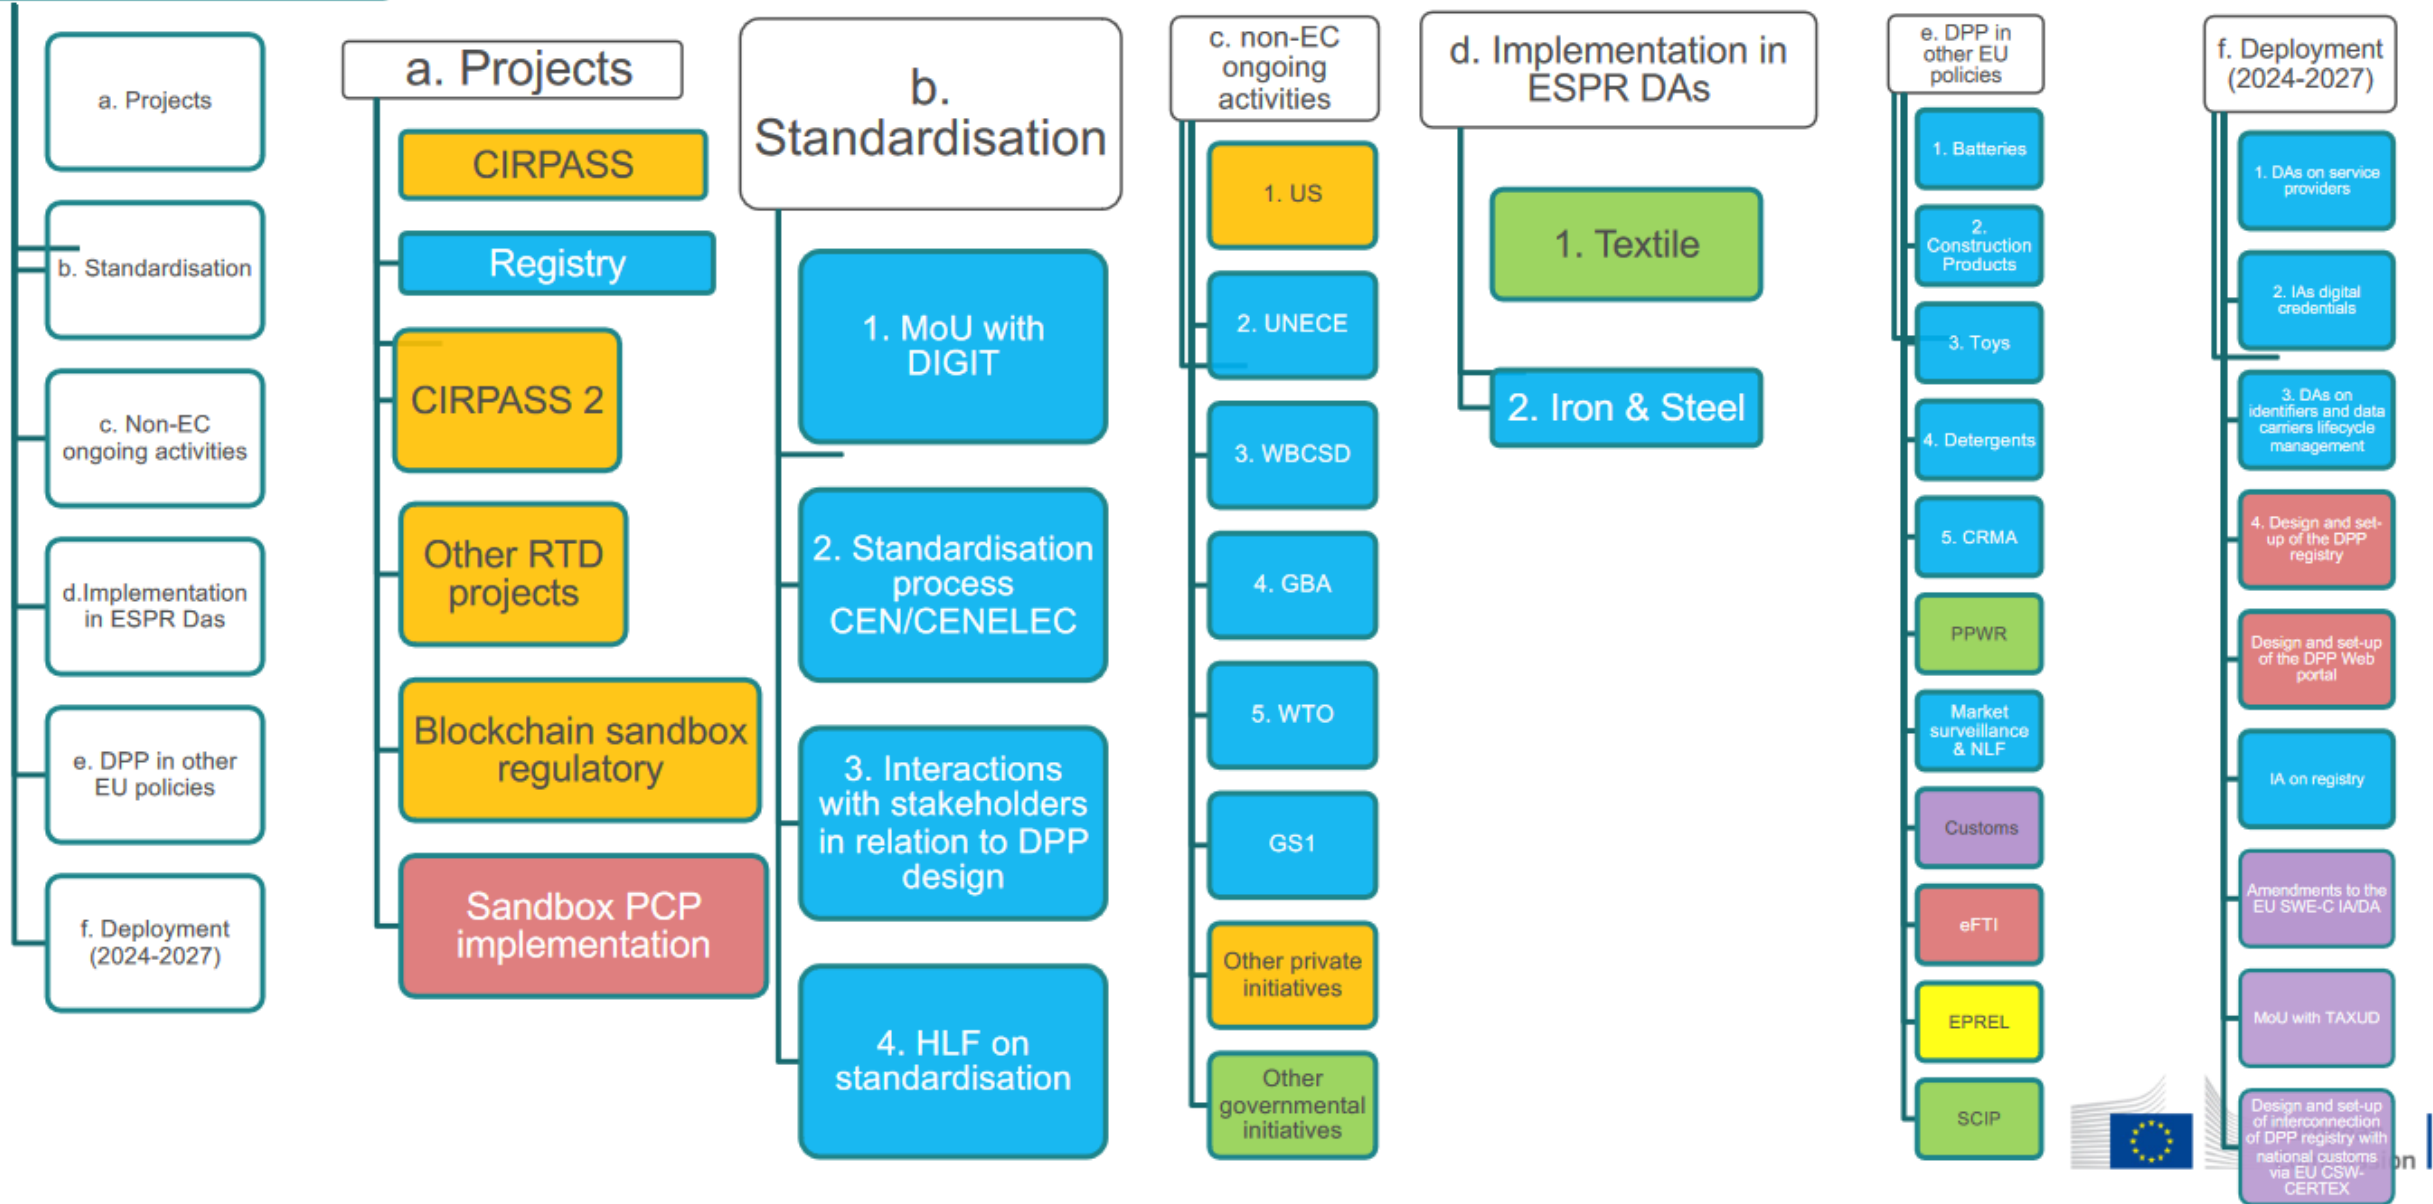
a. Projects

b. Standardisation

c. Non-EC ongoing activities

d.Implementation in ESPR Das

e. DPP in other EU policies

f. Deployment (2024-2027)

a. Projects

CIRPASS

Registry

CIRPASS 2

Other RTD projects

Blockchain sandbox regulatory

Sandbox PCP implementation

b. Standardisation

1. MoU with DIGIT

2. Standardisation process CEN/CENELEC

3. Interactions with stakeholders in relation to DPP design

4. HLF on standardisation

c. non-EC ongoing activities

1. US

2. UNECE

3. WBCSD

4. GBA

5. WTO

GS1

Other private initiatives

Other governmental initiatives

d. Implementation in ESPR DAs

1. Textile

2. Iron & Steel

e. DPP in other EU policies

1. Batteries

2. Construction Products

3. Toys

4. Detergents

5. CRMA

PPWR

Market surveillance & NLF

Customs

eFTI

EPREL

SCIP

f. Deployment (2024-2027)

1. DAs on service providers

2. IAs digital credentials

3. DAs on identifiers and data carriers lifecycle management

4. Design and set-up of the DPP registry

Design and set-up of the DPP Web portal

IA on registry

Amendments to the EU SWE-C IA/DA

MoU with TAXUD

Design and set-up of interconnection of DPP registry with national customs via EU CSW-CERTEX